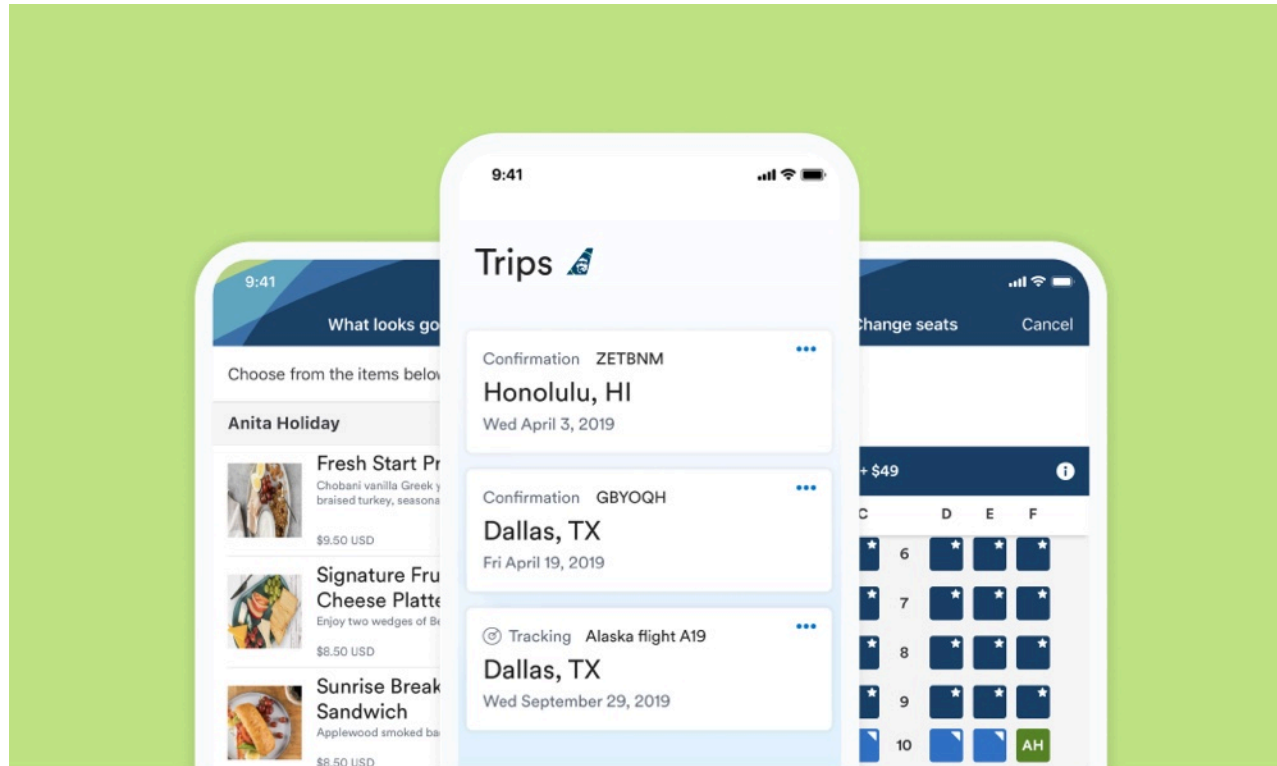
9:41

What looks go

Choose from the items belo

Anita Holiday

Fresh Start Pr
Chobani vanilla Greek y
braised turkey, seasona
$9.50 USD

Signature Fru
Cheese Platte
Enjoy two wedges of Be
$8.50 USD

Sunrise Break
Sandwich
Applewood smoked ba
$8.50 USD

9:41

Trips

Confirmation ZETBNM
Honolulu, HI
Wed April 3, 2019

Confirmation GBYOQH
Dallas, TX
Fri April 19, 2019

Tracking Alaska flight A19
Dallas, TX
Wed September 29, 2019

hange seats Cancel

+ $49

C D E F
6
7
8
9
10 AH